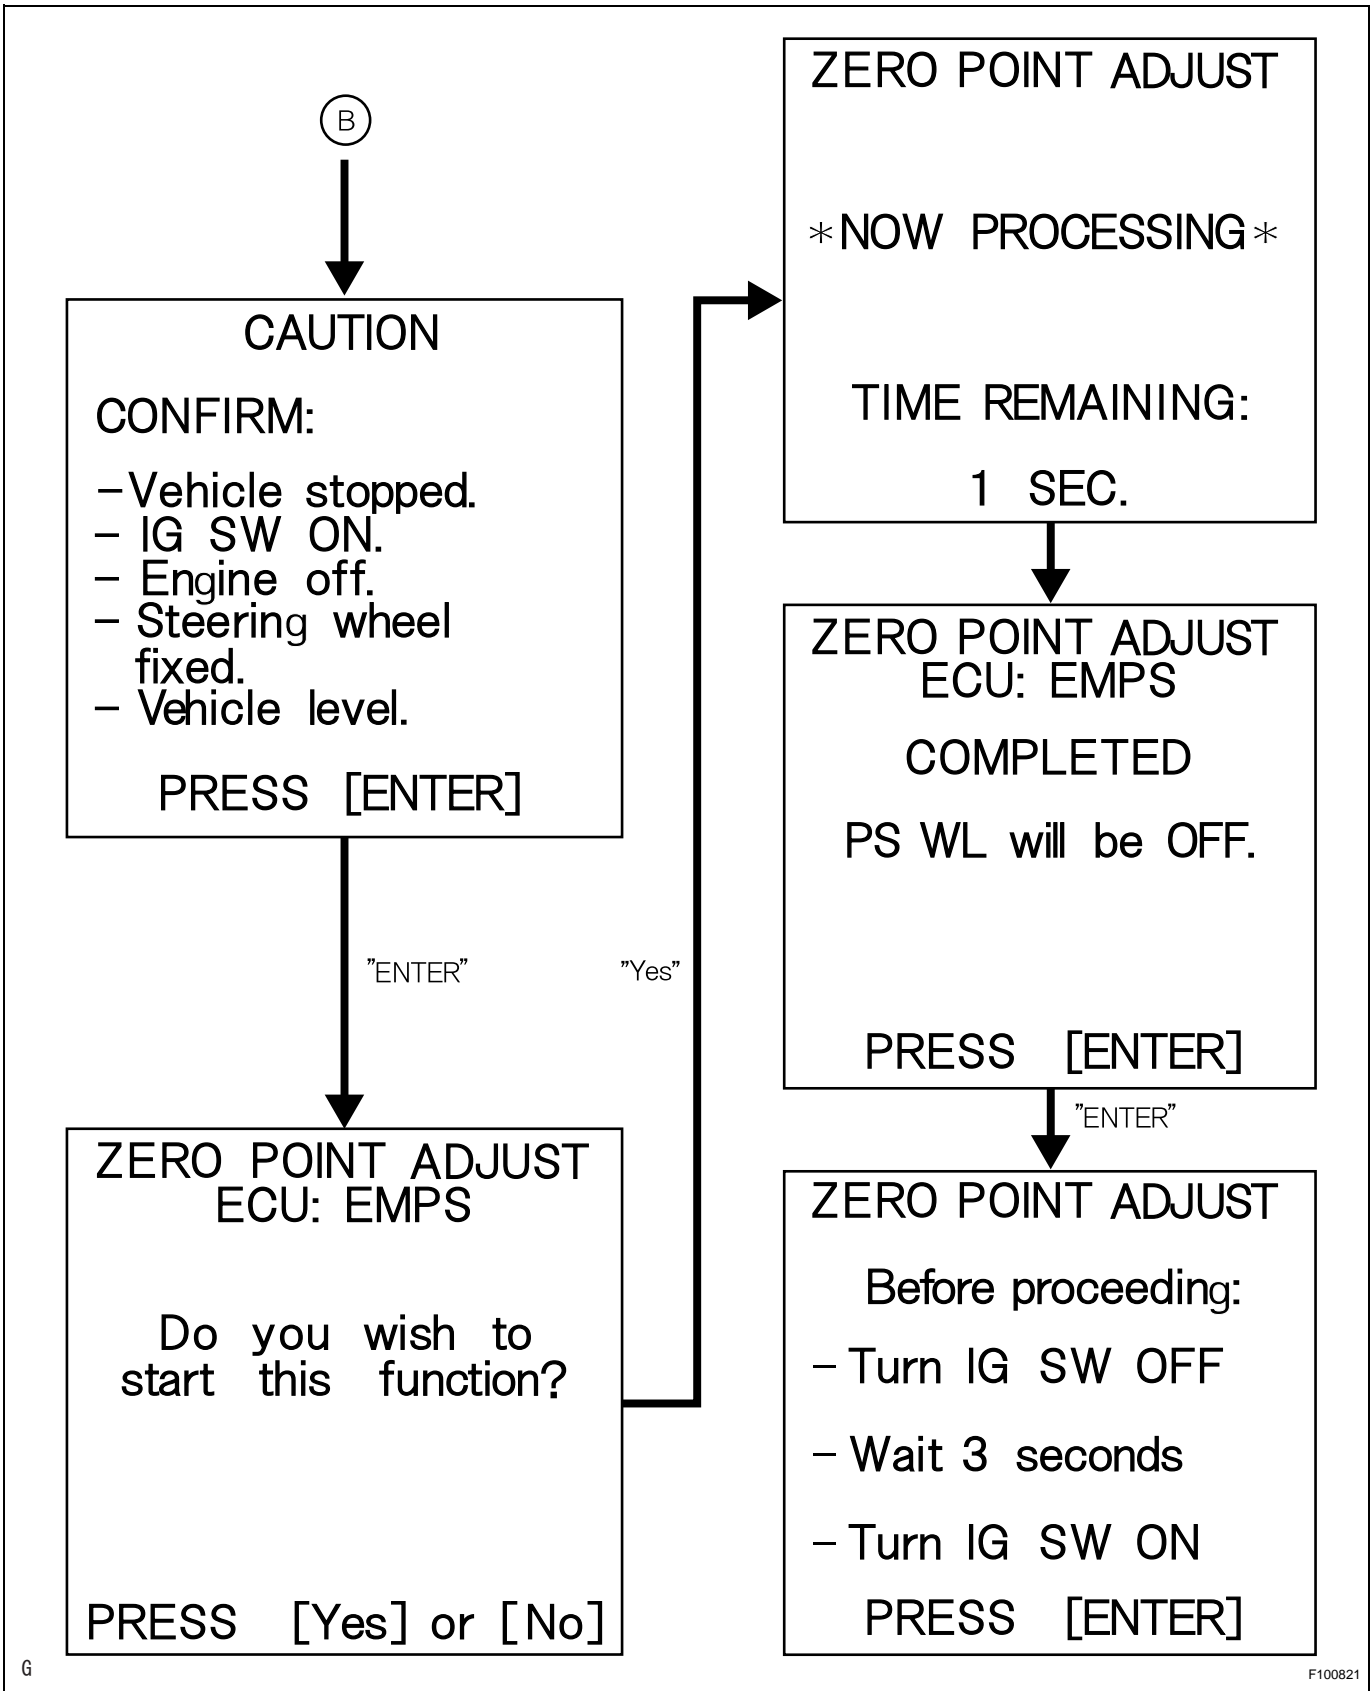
B

CAUTION

CONFIRM:

-Vehicle stopped.
- IG SW ON.
- Engine off.
- Steering wheel fixed.
- Vehicle level.

PRESS [ENTER]

"ENTER"

ZERO POINT ADJUST
ECU: EMPS

Do you wish to start this function?

PRESS [Yes] or [No]

"Yes"

ZERO POINT ADJUST

*NOW PROCESSING*

TIME REMAINING:

1 SEC.

ZERO POINT ADJUST
ECU: EMPS

COMPLETED

PS WL will be OFF.

PRESS [ENTER]

"ENTER"

ZERO POINT ADJUST

Before proceeding:

- Turn IG SW OFF

- Wait 3 seconds

- Turn IG SW ON

PRESS [ENTER]

G

F100821